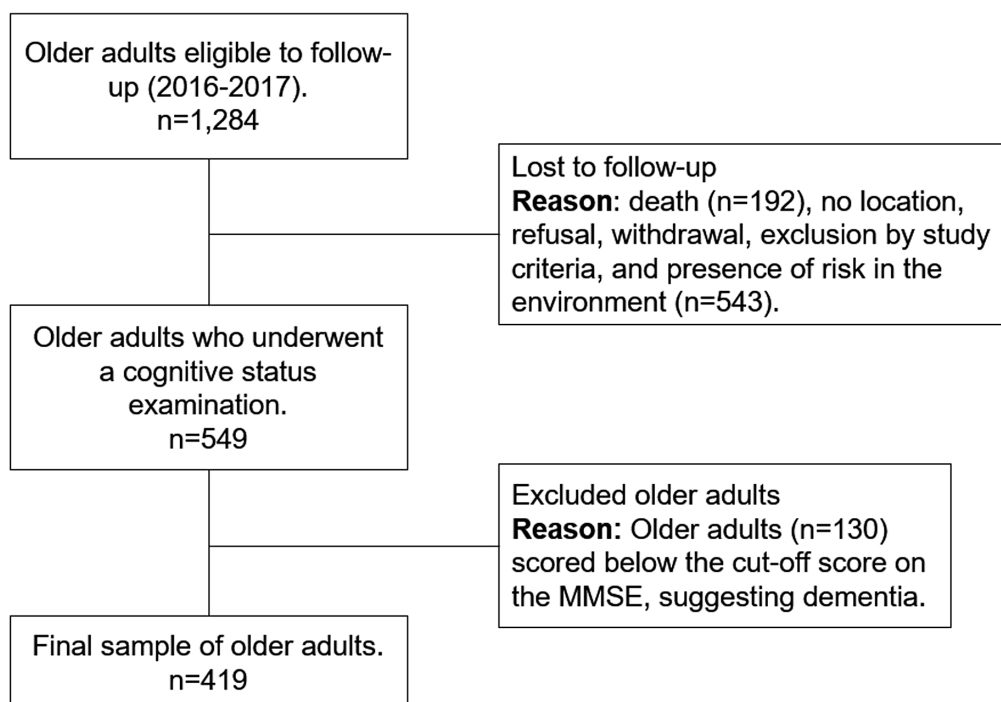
Older adults eligible to follow-up (2016-2017).
n=1,284

Lost to follow-up
**Reason**: death (n=192), no location, refusal, withdrawal, exclusion by study criteria, and presence of risk in the environment (n=543).

Older adults who underwent a cognitive status examination.
n=549

Excluded older adults
**Reason:** Older adults (n=130) scored below the cut-off score on the MMSE, suggesting dementia.

Final sample of older adults.
n=419